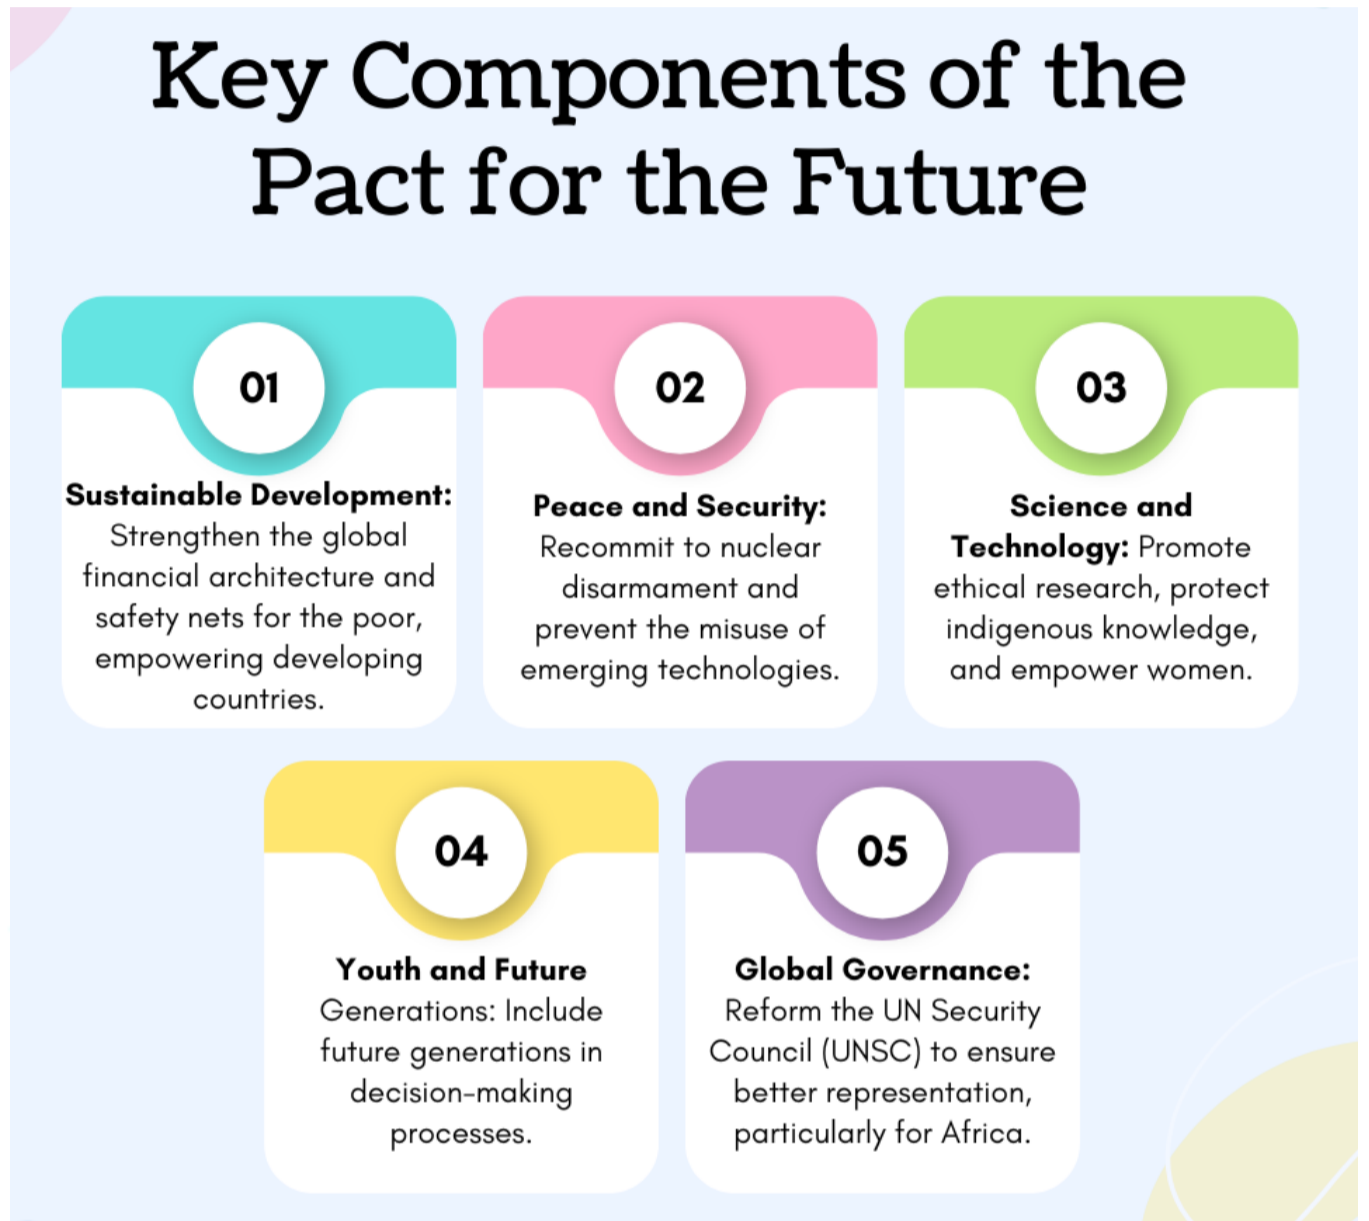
Key Components of the Pact for the Future

01

Sustainable Development: Strengthen the global financial architecture and safety nets for the poor, empowering developing countries.

02

Peace and Security: Recommit to nuclear disarmament and prevent the misuse of emerging technologies.

03

Science and Technology: Promote ethical research, protect indigenous knowledge, and empower women.

04

Youth and Future Generations: Include future generations in decision-making processes.

05

Global Governance: Reform the UN Security Council (UNSC) to ensure better representation, particularly for Africa.